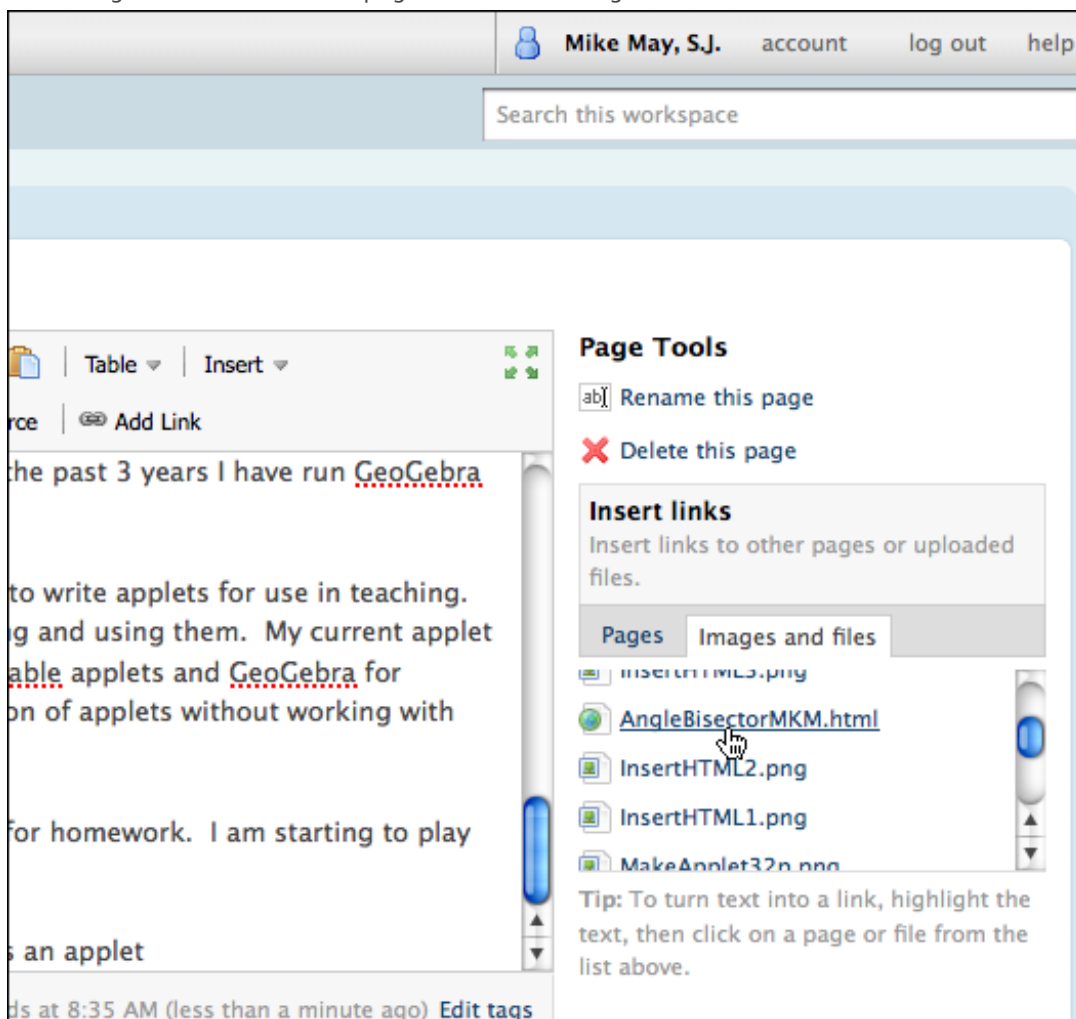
Mike May, S.J. account log out help

Search this workspace

Table Insert

rce Add Link

the past 3 years I have run GeoGebra

to write applets for use in teaching. g and using them. My current applet able applets and GeoGebra for on of applets without working with

for homework. I am starting to play

s an applet

ds at 8:35 AM (less than a minute ago) Edit tags

Page Tools

Rename this page

Delete this page

Insert links

Insert links to other pages or uploaded files.

Pages Images and files

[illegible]

AngleBisectorMKM.html

InsertHTML2.png

InsertHTML1.png

MakeApplet32p.png

Tip: To turn text into a link, highlight the text, then click on a page or file from the list above.